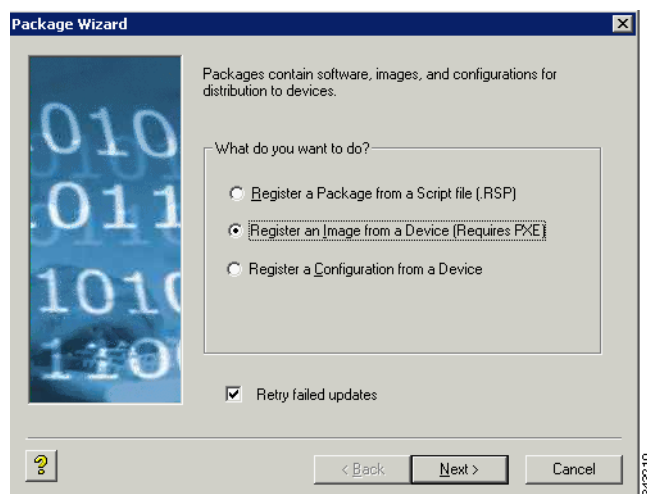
Package Wizard

Packages contain software, images, and configurations for distribution to devices.

What do you want to do?

Register a Package from a Script file (.RSP)

Register an Image from a Device (Requires PXE)

Register a Configuration from a Device

Retry failed updates

?

< Back

Next >

Cancel

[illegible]